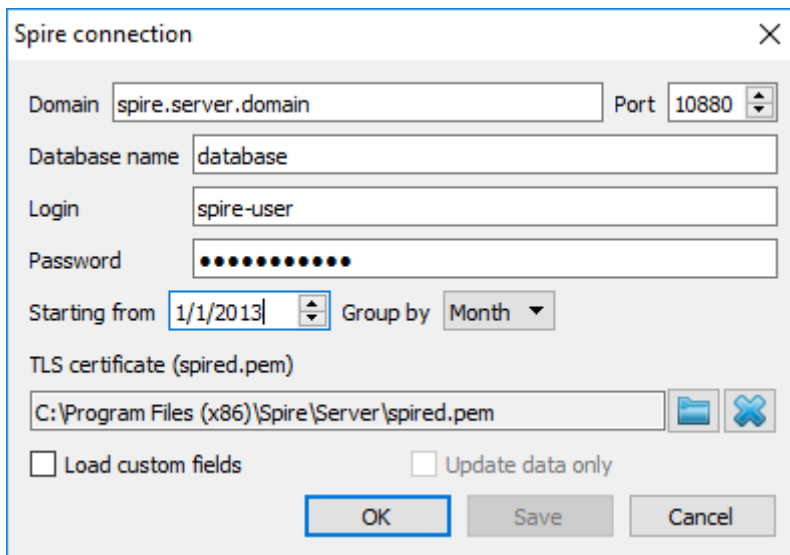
Spire connection

Domain spire.server.domain

Port 10880

Database name database

Login spire-user

Password ••••••••••••

Starting from 1/1/2013

Group by Month

TLS certificate (spired.pem)

C:\Program Files (x86)\Spire\Server\spired.pem

Load custom fields

Update data only

OK

Save

Cancel